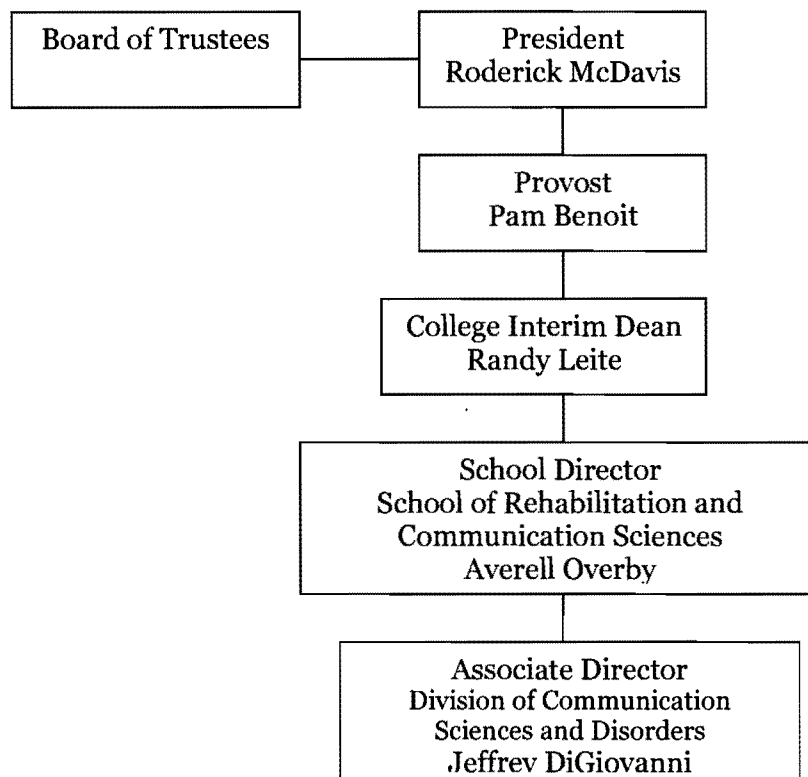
Board of Trustees

President
Roderick McDavis

Provost
Pam Benoit

College Interim Dean
Randy Leite

School Director
School of Rehabilitation and Communication Sciences
Averell Overby

Associate Director
Division of Communication Sciences and Disorders
Jeffrey DiGiovanni